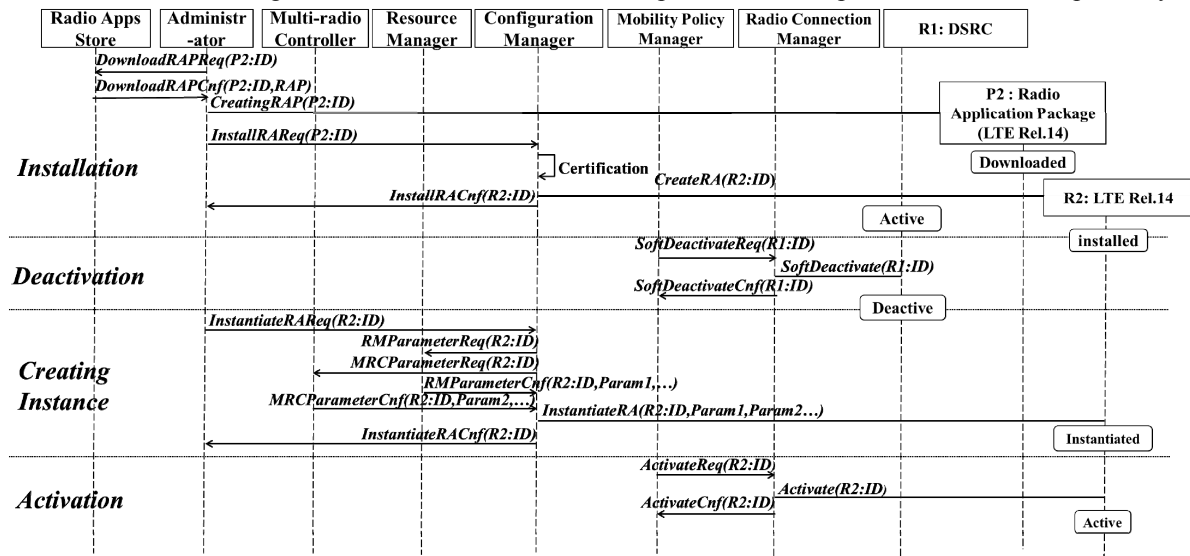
Radio Apps Store
Administr-ator
Multi-radio Controller
Resource Manager
Configuration Manager
Mobility Policy Manager
Radio Connection Manager
R1: DSRC

DownloadRAPReq(P2:ID)
DownloadRAPCnf(P2:ID,RAP)
CreatingRAP(P2:ID)
P2 : Radio Application Package (LTE Rel.14)
Downloaded

Installation
InstallRAReq(P2:ID)
Certification
CreateRA(R2:ID)
InstallRACnf(R2:ID)
R2: LTE Rel.14
Active
installed

Deactivation
SoftDeactivateReq(R1:ID)
SoftDeactivate(R1:ID)
SoftDeactivateCnf(R1:ID)
Deactive

Creating Instance
InstantiateRAReq(R2:ID)
RMParameterReq(R2:ID)
MRCParameterReq(R2:ID)
RMParameterCnf(R2:ID,Param1,…)
MRCParameterCnf(R2:ID,Param2,…)
InstantiateRA(R2:ID,Param1,Param2…)
InstantiateRACnf(R2:ID)
Instantiated

Activation
ActivateReq(R2:ID)
Activate(R2:ID)
ActivateCnf(R2:ID)
Active